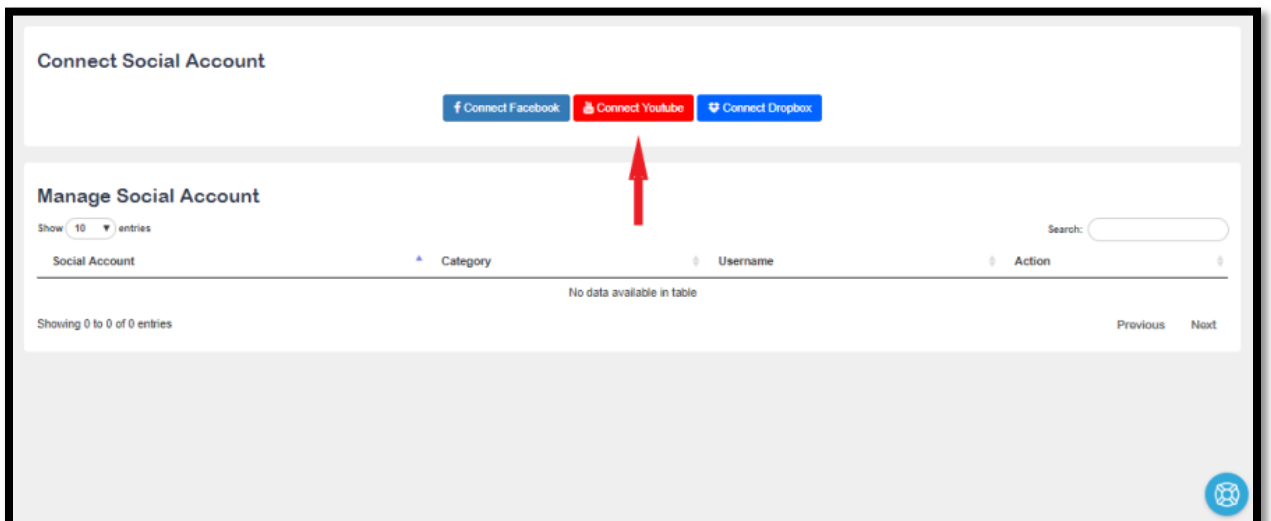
Connect Social Account

Connect Facebook | Connect Youtube | Connect Dropbox

Manage Social Account

Show 10 entries

Search:

| Social Account | Category | Username | Action |
|---|---|---|---|
| No data available in table | | | |

Showing 0 to 0 of 0 entries

Previous Next